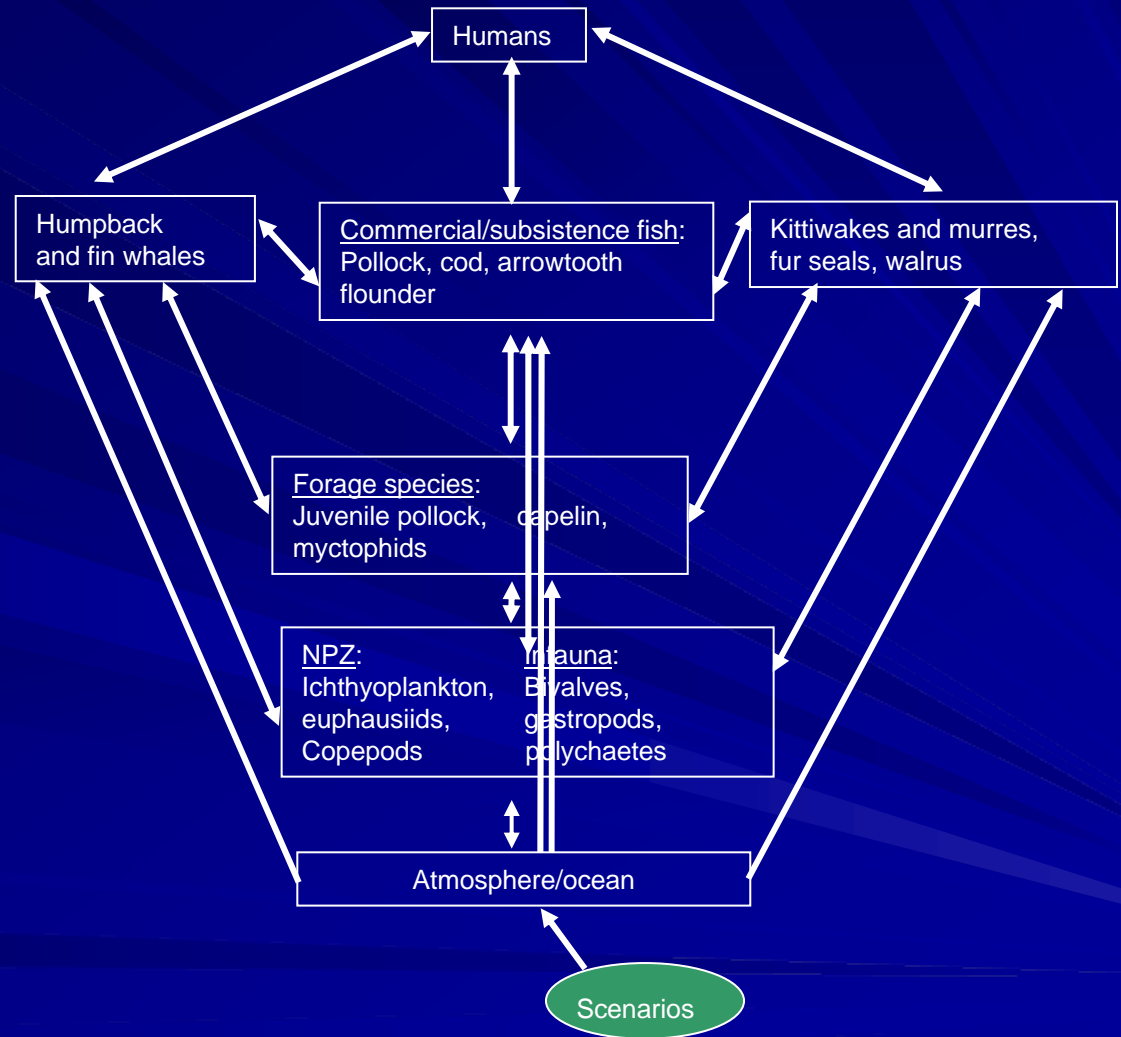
Humans

Humpback and fin whales

Commercial/subsistence fish: Pollock, cod, arrowtooth flounder

Kittiwakes and murres, fur seals, walrus

Forage species: Juvenile pollock, capelin, myctophids

NPZ: Ichthyoplankton, euphausiids, Copepods

Infauna: Bivalves, gastropods, polychaetes

Atmosphere/ocean

Scenarios